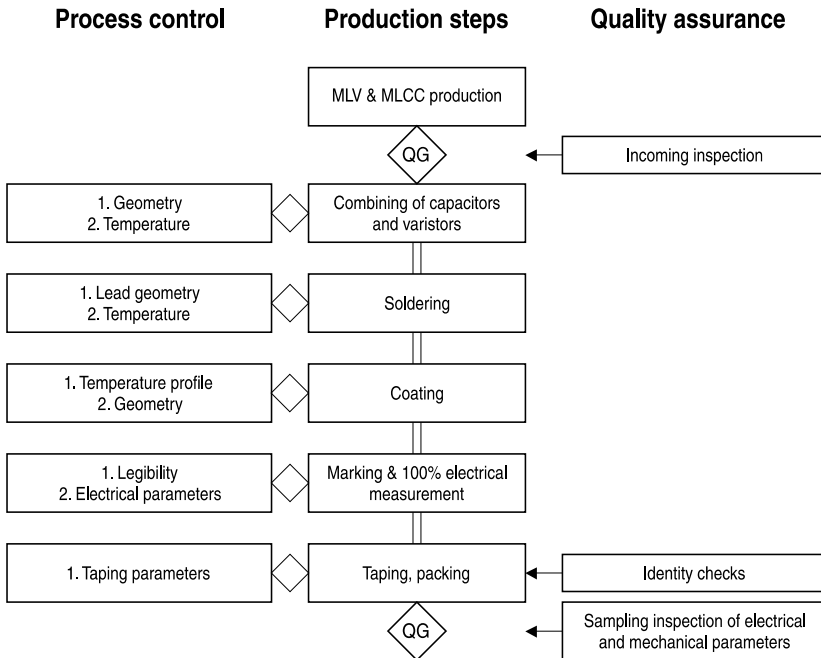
Process control

Production steps

Quality assurance

MLV & MLCC production

QG

Incoming inspection

1. Geometry
2. Temperature

Combining of capacitors and varistors

1. Lead geometry
2. Temperature

Soldering

1. Temperature profile
2. Geometry

Coating

1. Legibility
2. Electrical parameters

Marking & 100% electrical measurement

1. Taping parameters

Taping, packing

Identity checks

QG

Sampling inspection of electrical and mechanical parameters